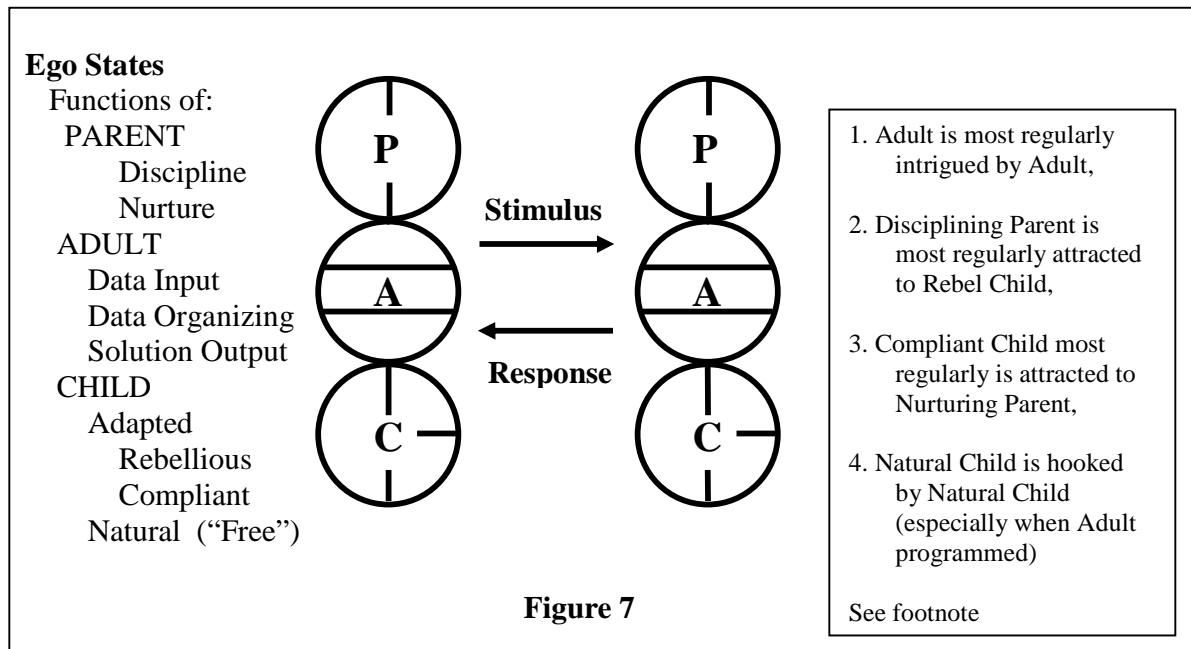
**Ego States**
Functions of:
PARENT
Discipline
Nurture
ADULT
Data Input
Data Organizing
Solution Output
CHILD
Adapted
Rebellious
Compliant
Natural ("Free")

P

A

C

Stimulus

Response

P

A

C

1. Adult is most regularly intrigued by Adult,

2. Disciplining Parent is most regularly attracted to Rebel Child,

3. Compliant Child most regularly is attracted to Nurturing Parent,

4. Natural Child is hooked by Natural Child (especially when Adult programmed)

See footnote

**Figure 7**